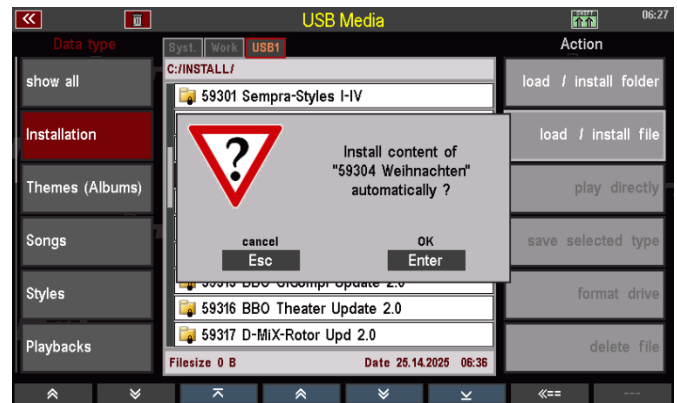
USB Media

06:27

Data type

Syst. Work USB1

Action

show all

C:/INSTALL/

59301 Sempra-Styles I-IV

load / install folder

Installation

load / install file

Themes (Albums)

play directly

Songs

save selected type

Styles

format drive

Playbacks

delete file

?

Install content of "59304 Weihnachten" automatically ?

cancel
Esc

OK
Enter

59315 BBO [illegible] Update 2.0

59316 BBO Theater Update 2.0

59317 D-MiX-Rotor Upd 2.0

Filesize 0 B

Date 25.14.2025 06:36

«==

---